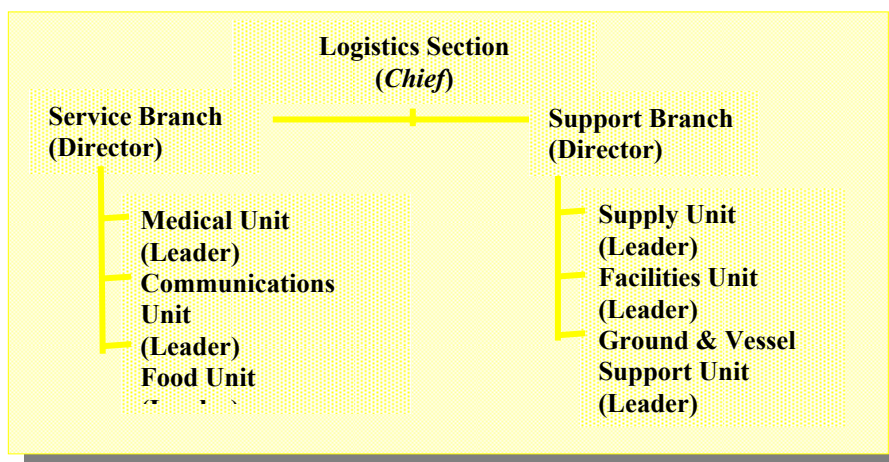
Logistics Section
(*Chief*)

Service Branch
(Director)

Medical Unit
(Leader)
Communications Unit
(Leader)
Food Unit
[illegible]

Support Branch
(Director)

Supply Unit
(Leader)
Facilities Unit
(Leader)
Ground & Vessel Support Unit
(Leader)